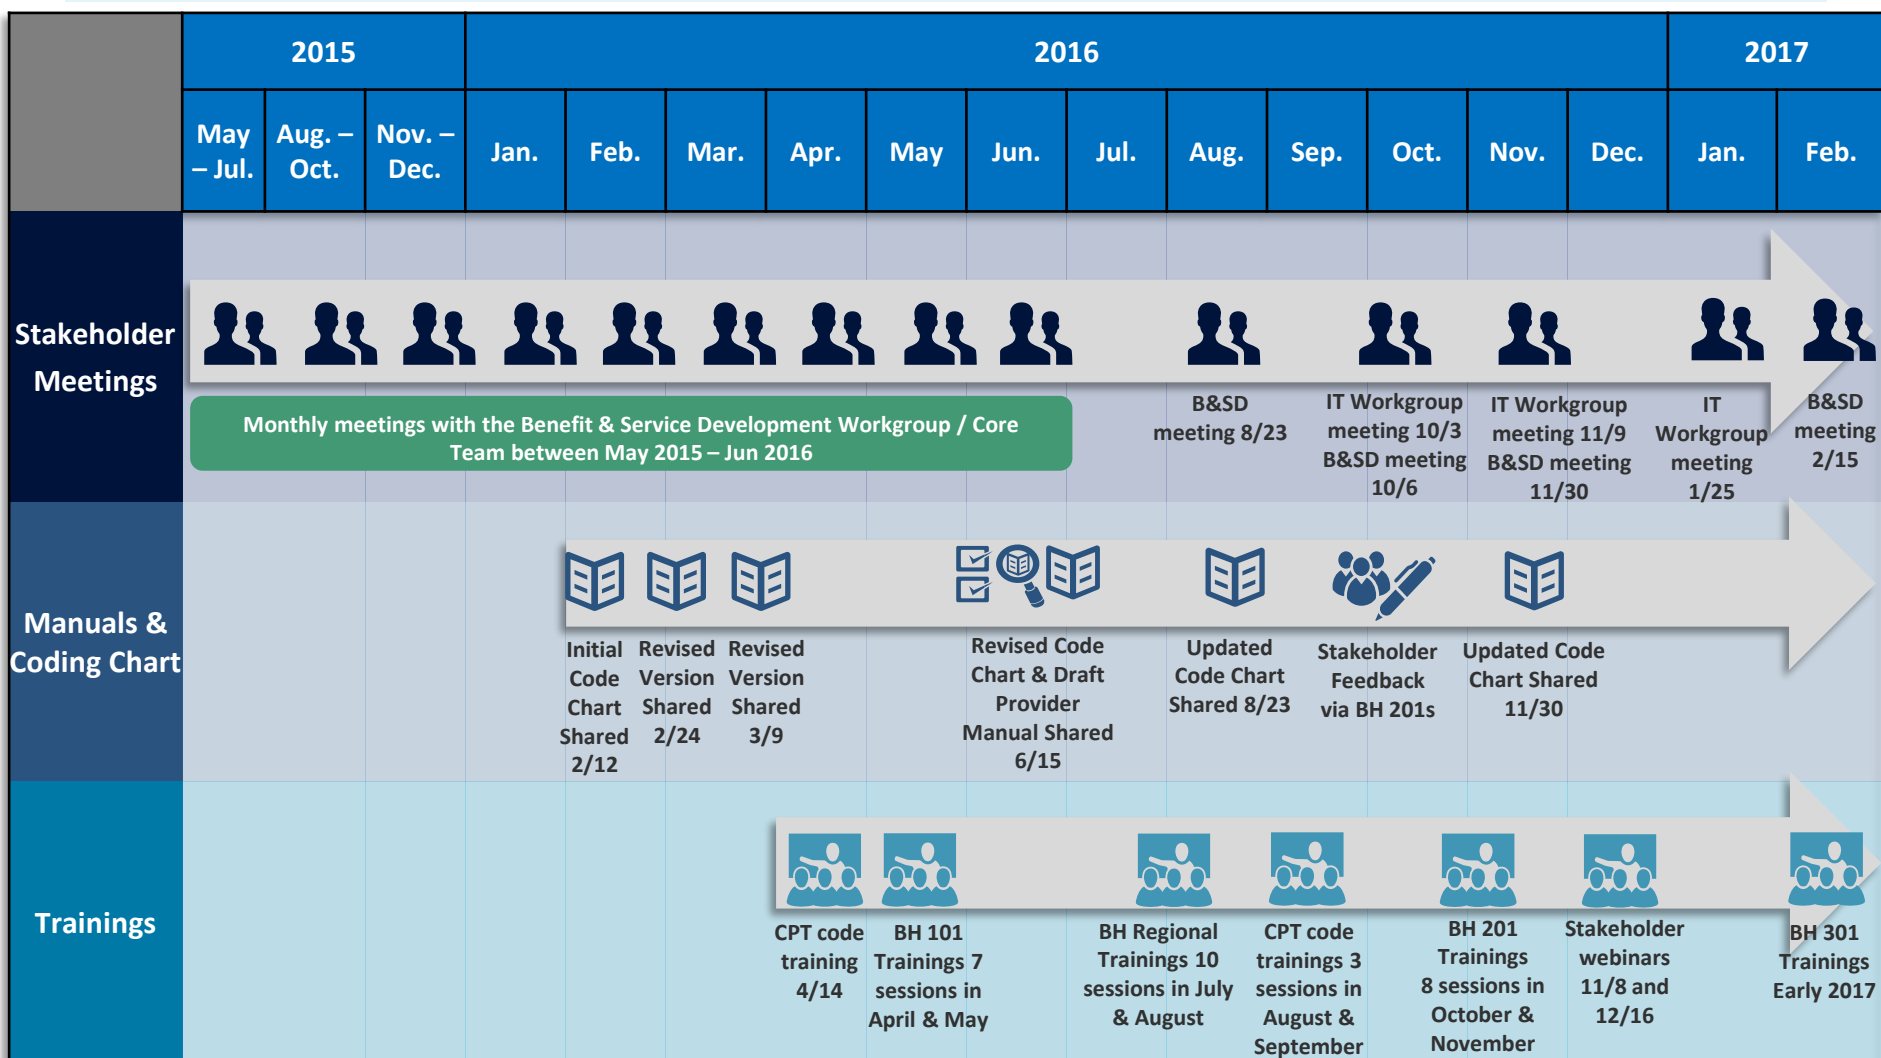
| | 2015 | | | 2016 | | | | | | | | | | | | 2017 | |
|---|---|---|---|---|---|---|---|---|---|---|---|---|---|---|---|---|---|
| | May – Jul. | Aug. – Oct. | Nov. – Dec. | Jan. | Feb. | Mar. | Apr. | May | Jun. | Jul. | Aug. | Sep. | Oct. | Nov. | Dec. | Jan. | Feb. |

Stakeholder Meetings

Monthly meetings with the Benefit & Service Development Workgroup / Core Team between May 2015 – Jun 2016

B&SD meeting 8/23

IT Workgroup meeting 10/3 B&SD meeting 10/6

IT Workgroup meeting 11/9 B&SD meeting 11/30

IT Workgroup meeting 1/25

B&SD meeting 2/15

Manuals & Coding Chart

Initial Code Chart Shared 2/12

Revised Version Shared 2/24

Revised Version Shared 3/9

Revised Code Chart & Draft Provider Manual Shared 6/15

Updated Code Chart Shared 8/23

Stakeholder Feedback via BH 201s

Updated Code Chart Shared 11/30

Trainings

CPT code training 4/14

BH 101 Trainings 7 sessions in April & May

BH Regional Trainings 10 sessions in July & August

CPT code trainings 3 sessions in August & September

BH 201 Trainings 8 sessions in October & November

Stakeholder webinars 11/8 and 12/16

BH 301 Trainings Early 2017